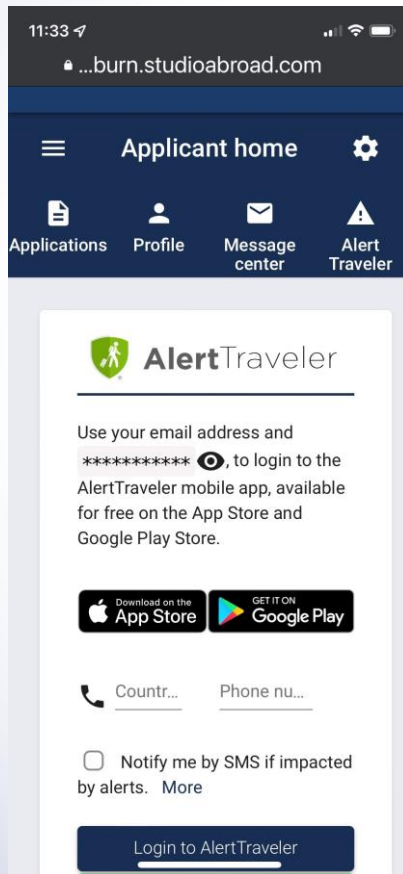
11:33

...burn.studioabroad.com

Applicant home

Applications

Profile

Message center

Alert Traveler

AlertTraveler

Use your email address and *********** , to login to the AlertTraveler mobile app, available for free on the App Store and Google Play Store.

Download on the App Store

GET IT ON Google Play

Countr...

Phone nu...

Notify me by SMS if impacted by alerts. More

Login to AlertTraveler